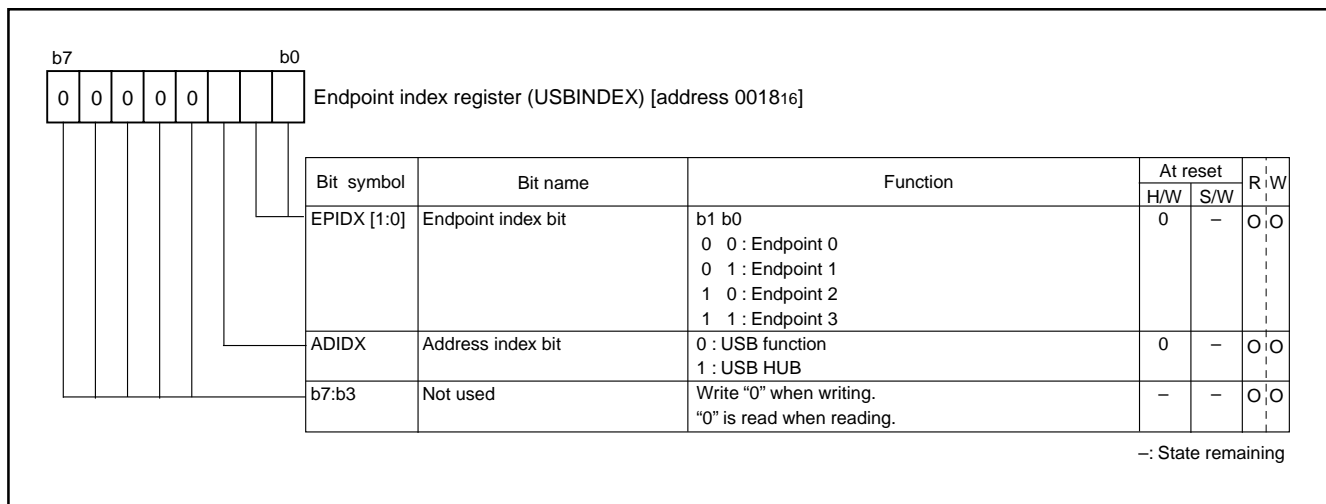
b7 b0

0 0 0 0 0

Endpoint index register (USBINDEX) [address $0018_{16}$]

| Bit symbol | Bit name | Function | At reset H/W | At reset S/W | R | W |
|---|---|---|---|---|---|---|
| EPIDX [1:0] | Endpoint index bit | b1 b0<br>0 0 : Endpoint 0<br>0 1 : Endpoint 1<br>1 0 : Endpoint 2<br>1 1 : Endpoint 3 | 0 | – | O | O |
| ADIDX | Address index bit | 0 : USB function<br>1 : USB HUB | 0 | – | O | O |
| b7:b3 | Not used | Write "0" when writing.<br>"0" is read when reading. | – | – | O | O |

–: State remaining